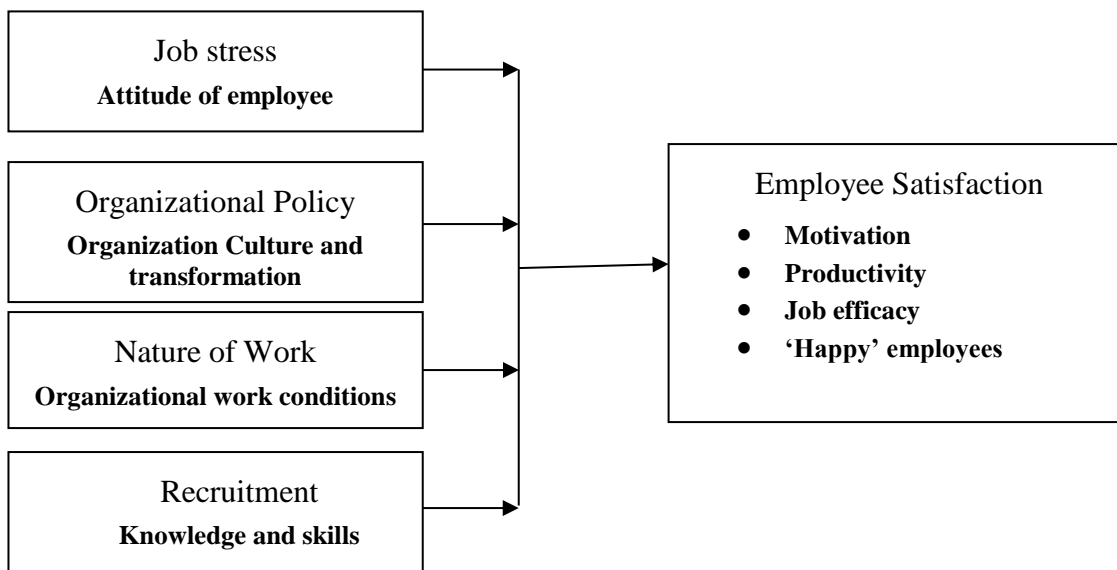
Job stress
**Attitude of employee**

Organizational Policy
**Organization Culture and transformation**

Nature of Work
**Organizational work conditions**

Recruitment
**Knowledge and skills**

Employee Satisfaction
- **Motivation**
- **Productivity**
- **Job efficacy**
- **'Happy' employees**